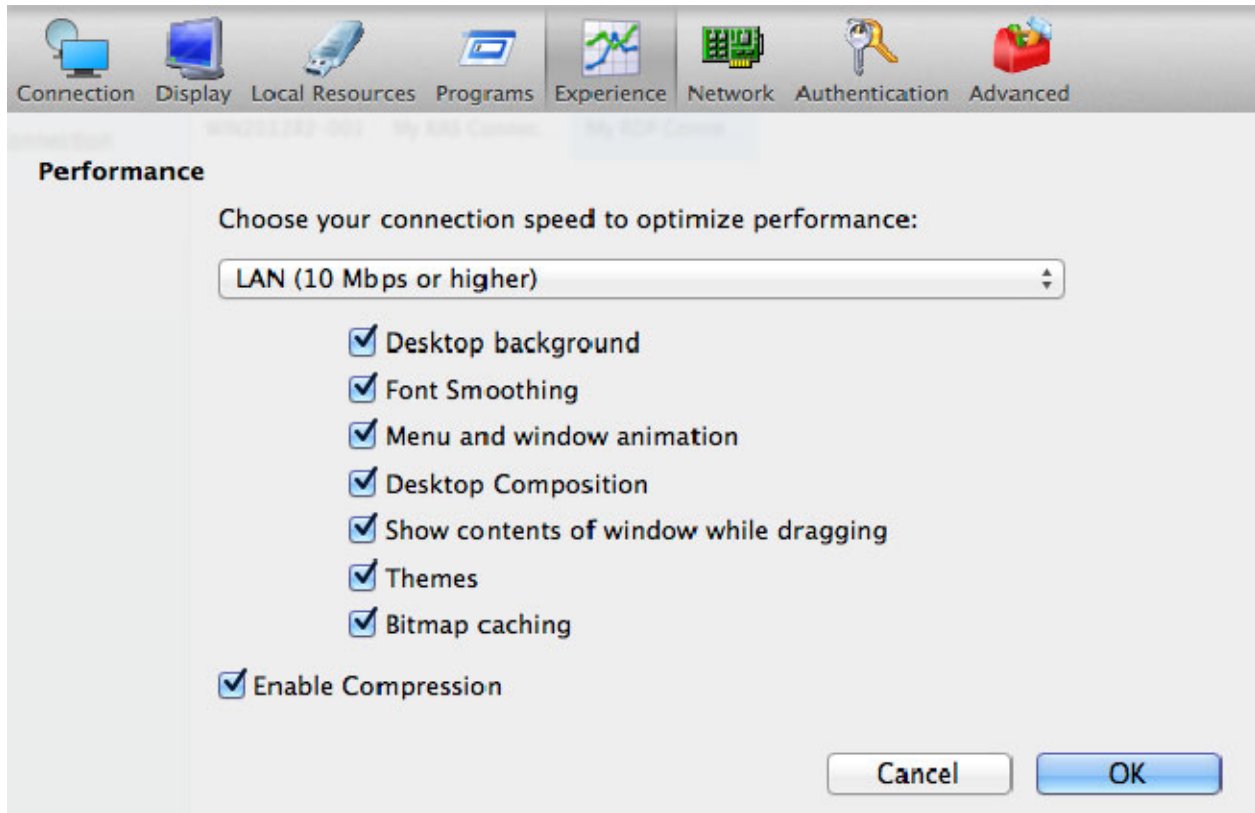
Connection Display Local Resources Programs Experience Network Authentication Advanced

Performance

Choose your connection speed to optimize performance:

LAN (10 Mbps or higher)

Desktop background

Font Smoothing

Menu and window animation

Desktop Composition

Show contents of window while dragging

Themes

Bitmap caching

Enable Compression

Cancel

OK